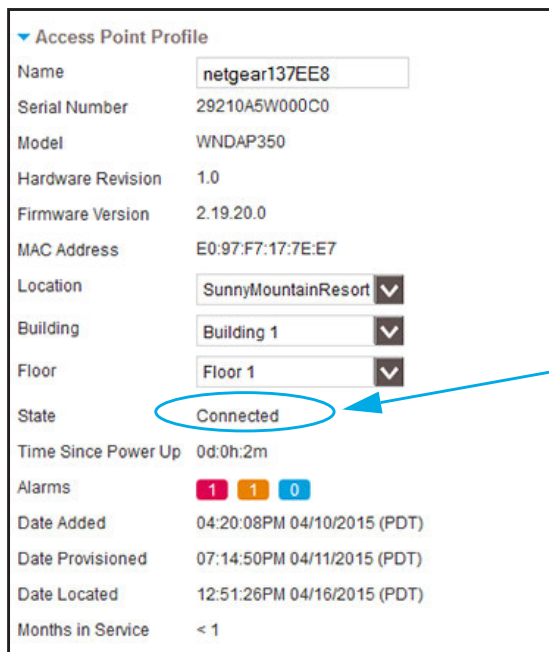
Access Point Profile

| | |
|---|---|
| Name | netgear137EE8 |
| Serial Number | 29210A5W000C0 |
| Model | WNDAP350 |
| Hardware Revision | 1.0 |
| Firmware Version | 2.19.20.0 |
| MAC Address | E0:97:F7:17:7E:E7 |
| Location | SunnyMountainResort |
| Building | Building 1 |
| Floor | Floor 1 |
| State | Connected |
| Time Since Power Up | 0d:0h:2m |
| Alarms | 1 1 0 |
| Date Added | 04:20:08PM 04/10/2015 (PDT) |
| Date Provisioned | 07:14:50PM 04/11/2015 (PDT) |
| Date Located | 12:51:26PM 04/16/2015 (PDT) |
| Months in Service | < 1 |